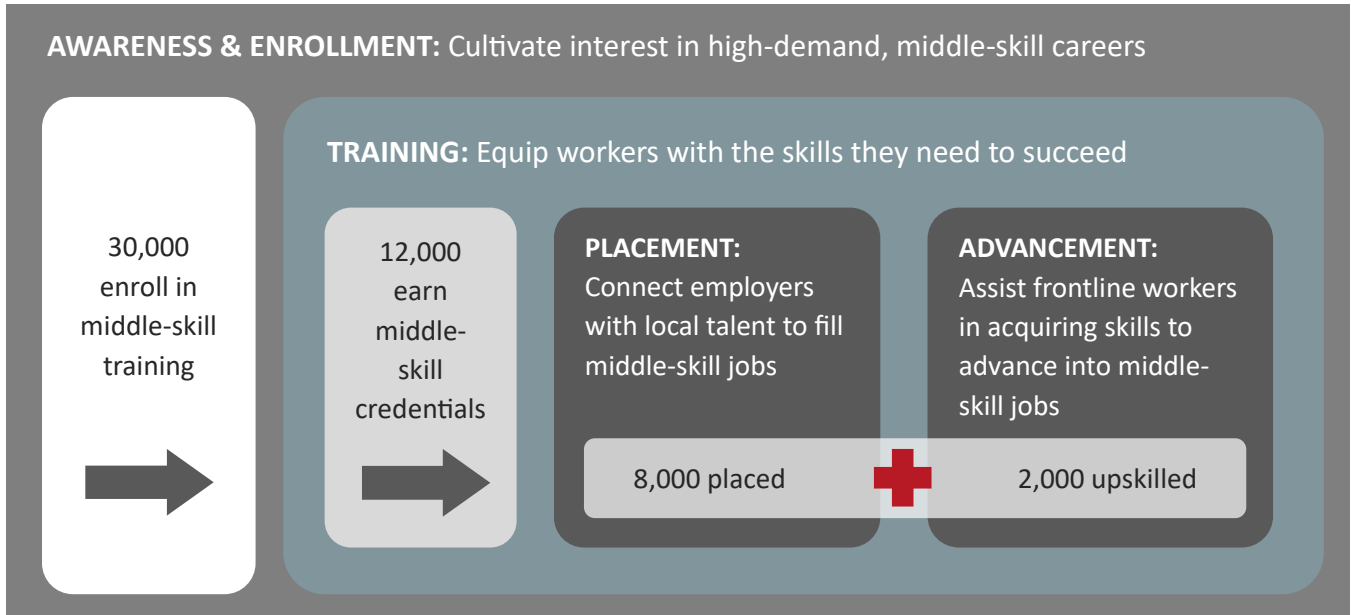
**AWARENESS & ENROLLMENT:** Cultivate interest in high-demand, middle-skill careers

30,000 enroll in middle-skill training

**TRAINING:** Equip workers with the skills they need to succeed

12,000 earn middle-skill credentials

**PLACEMENT:** Connect employers with local talent to fill middle-skill jobs

**ADVANCEMENT:** Assist frontline workers in acquiring skills to advance into middle-skill jobs

8,000 placed

2,000 upskilled